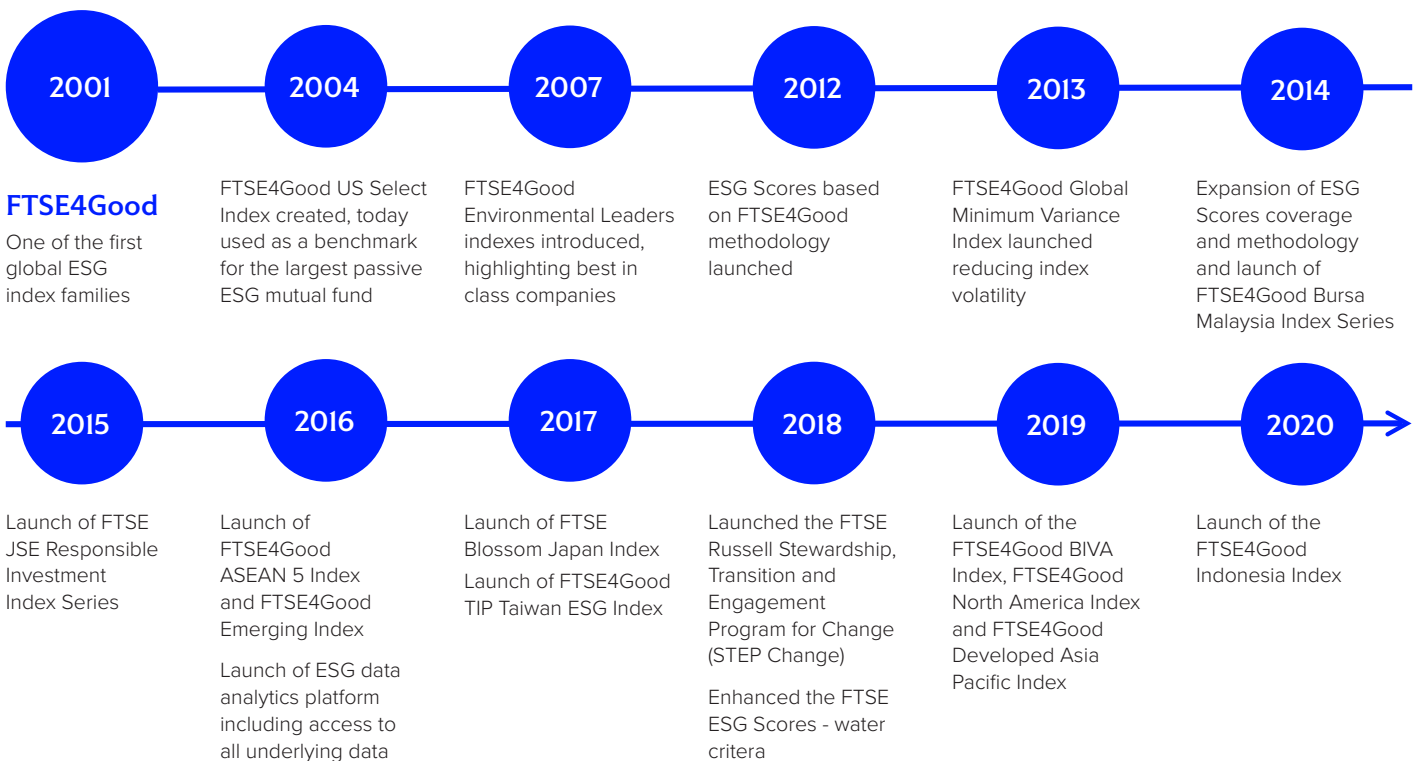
2001

FTSE4Good

One of the first global ESG index families

2004

FTSE4Good US Select Index created, today used as a benchmark for the largest passive ESG mutual fund

2007

FTSE4Good Environmental Leaders indexes introduced, highlighting best in class companies

2012

ESG Scores based on FTSE4Good methodology launched

2013

FTSE4Good Global Minimum Variance Index launched reducing index volatility

2014

Expansion of ESG Scores coverage and methodology and launch of FTSE4Good Bursa Malaysia Index Series

2015

Launch of FTSE JSE Responsible Investment Index Series

2016

Launch of FTSE4Good ASEAN 5 Index and FTSE4Good Emerging Index

Launch of ESG data analytics platform including access to all underlying data

2017

Launch of FTSE Blossom Japan Index

Launch of FTSE4Good TIP Taiwan ESG Index

2018

Launched the FTSE Russell Stewardship, Transition and Engagement Program for Change (STEP Change)

Enhanced the FTSE ESG Scores - water critera

2019

Launch of the FTSE4Good BIVA Index, FTSE4Good North America Index and FTSE4Good Developed Asia Pacific Index

2020

Launch of the FTSE4Good Indonesia Index